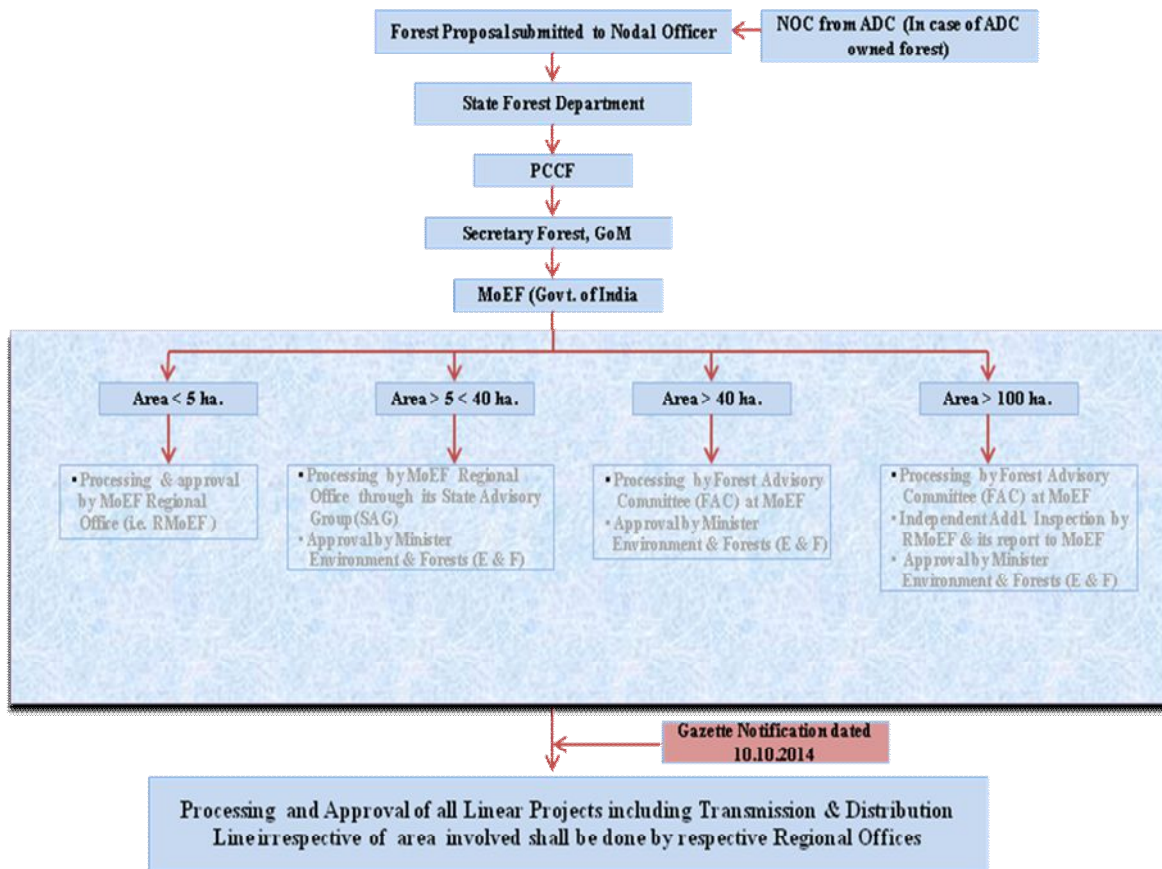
Forest Proposal submitted to Nodal Officer

NOC from ADC (In case of ADC owned forest)

State Forest Department

PCCF

Secretary Forest, GoM

MoEF (Govt. of India

Area < 5 ha.

Area > 5 < 40 ha.

Area > 40 ha.

Area > 100 ha.

▪ Processing & approval by MoEF Regional Office (i.e. RMoEF)

▪ Processing by MoEF Regional Office through its State Advisory Group (SAG)
▪ Approval by Minister Environment & Forests (E & F)

▪ Processing by Forest Advisory Committee (FAC) at MoEF
▪ Approval by Minister Environment & Forests (E & F)

▪ Processing by Forest Advisory Committee (FAC) at MoEF
▪ Independent Addl. Inspection by RMoEF & its report to MoEF
▪ Approval by Minister Environment & Forests (E & F)

Gazette Notification dated 10.10.2014

Processing and Approval of all Linear Projects including Transmission & Distribution Line irrespective of area involved shall be done by respective Regional Offices